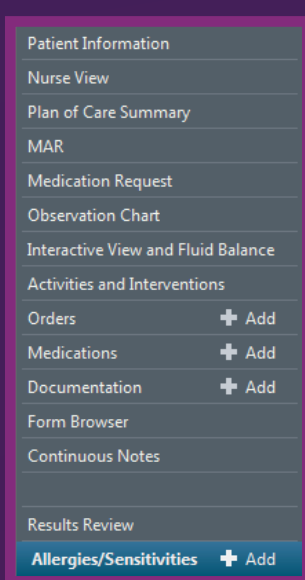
Patient Information
Nurse View
Plan of Care Summary
MAR
Medication Request
Observation Chart
Interactive View and Fluid Balance
Activities and Interventions
Orders
Add
Medications
Add
Documentation
Add
Form Browser
Continuous Notes

Results Review
Allergies/Sensitivities
Add